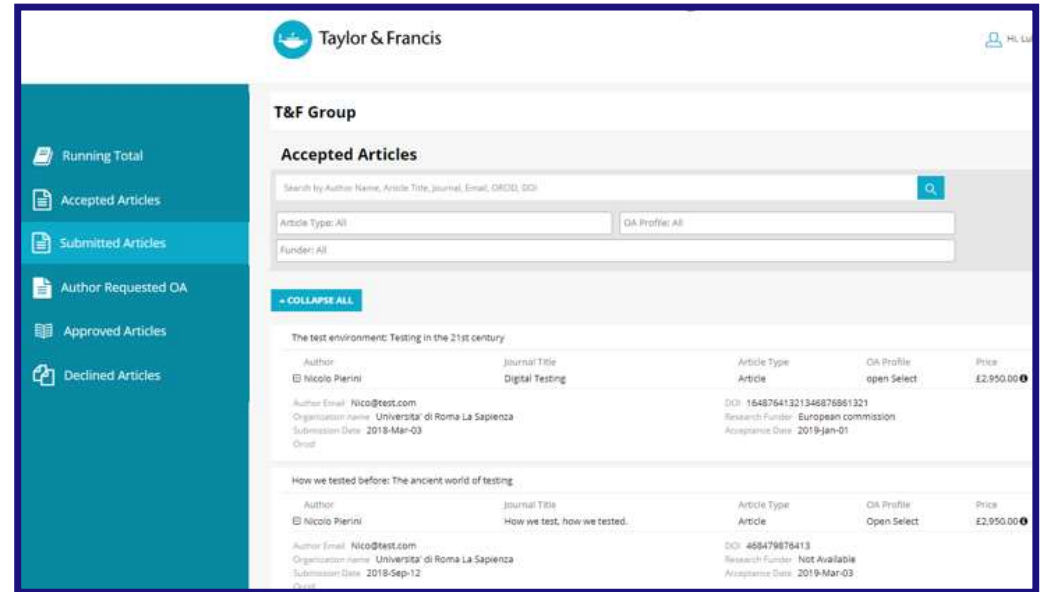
Taylor & Francis

Hi, Lu

T&F Group

Running Total

Accepted Articles

Submitted Articles

Author Requested OA

Approved Articles

Declined Articles

Accepted Articles

Search by Author Name, Article Title, Journal, Email, ORCID, DOI

Article Type: All

OA Profile: All

Funder: All

+ COLLAPSE ALL

The test environment: Testing in the 21st century

| Author | Journal Title | Article Type | OA Profile | Price |
|---|---|---|---|---|
| Nicolo Pierini | Digital Testing | Article | open Select | £2,950.00 |

Author Email Nico@test.com
Organization name Universita' di Roma La Sapienza
Submission Date 2018-Mar-03
Orcid

DOI 16487641321346876861321
Research Funder European commission
Acceptance Date 2019-Jan-01

How we tested before: The ancient world of testing

| Author | Journal Title | Article Type | OA Profile | Price |
|---|---|---|---|---|
| Nicolo Pierini | How we test, how we tested. | Article | Open Select | £2,950.00 |

Author Email Nico@test.com
Organization name Universita' di Roma La Sapienza
Submission Date 2018-Sep-12
Orcid

DOI 468479876413
Research Funder Not Available
Acceptance Date 2019-Mar-03